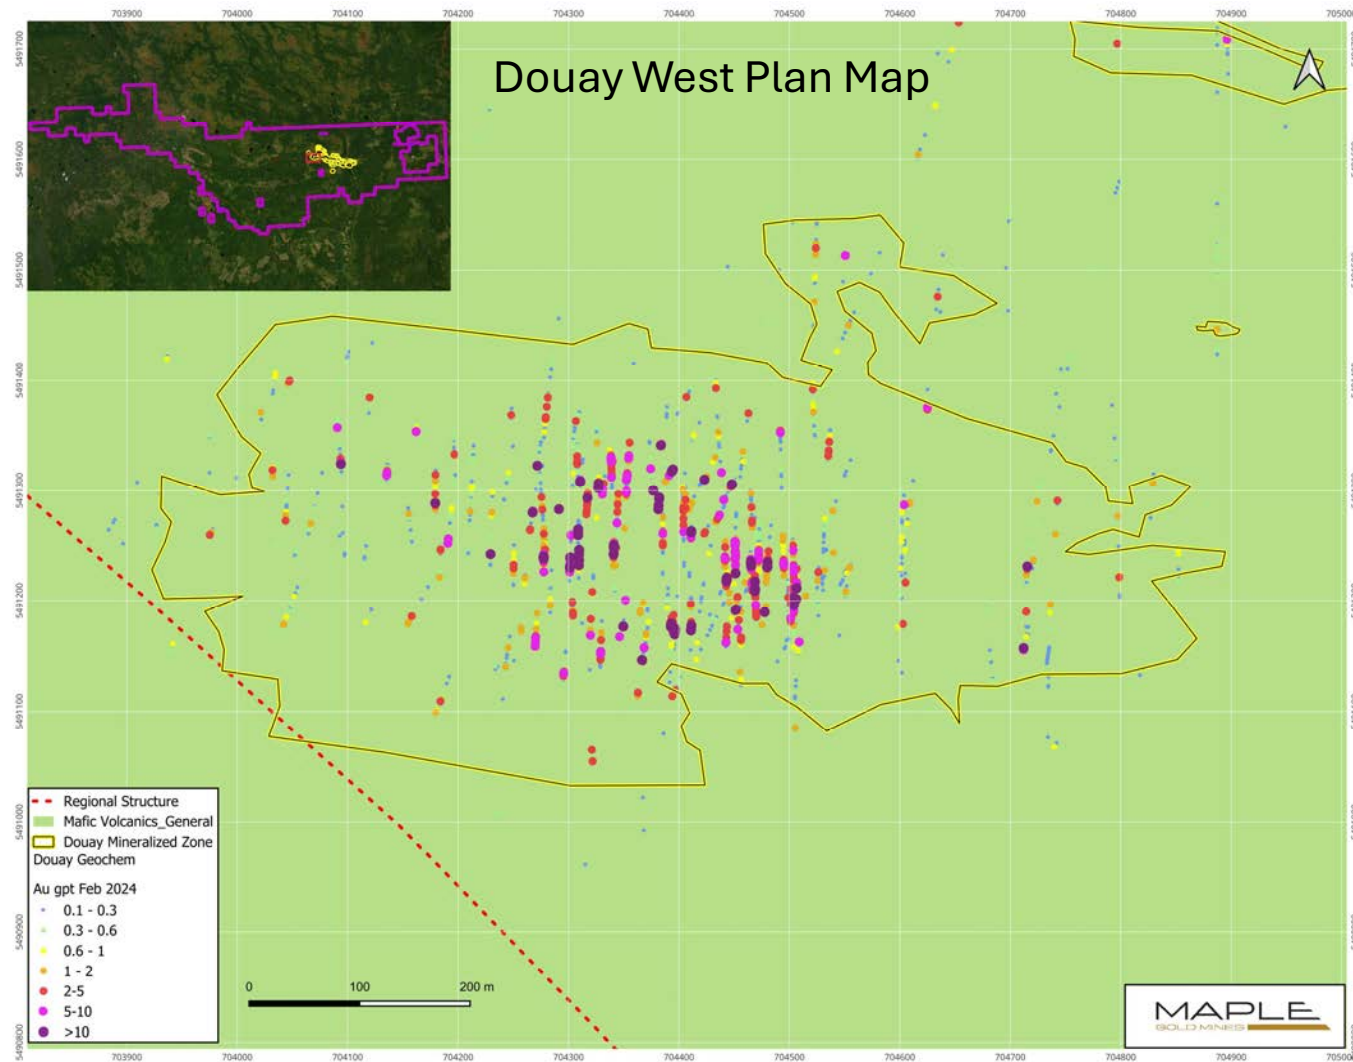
703900 704000 704100 704200 704300 704400 704500 704600 704700 704800 704900 705000

5491700 5491600 5491500 5491400 5491300 5491200 5491100 5491000 5490900 5490800

Douay West Plan Map

Regional Structure
Mafic Volcanics_General
Douay Mineralized Zone
Douay Geochem

Au gpt Feb 2024
0.1 - 0.3
0.3 - 0.6
0.6 - 1
1 - 2
2-5
5-10
>10

0 100 200 m

MAPLE
GOLD MINES

703900 704000 704100 704200 704300 704400 704500 704600 704700 704800 704900 705000